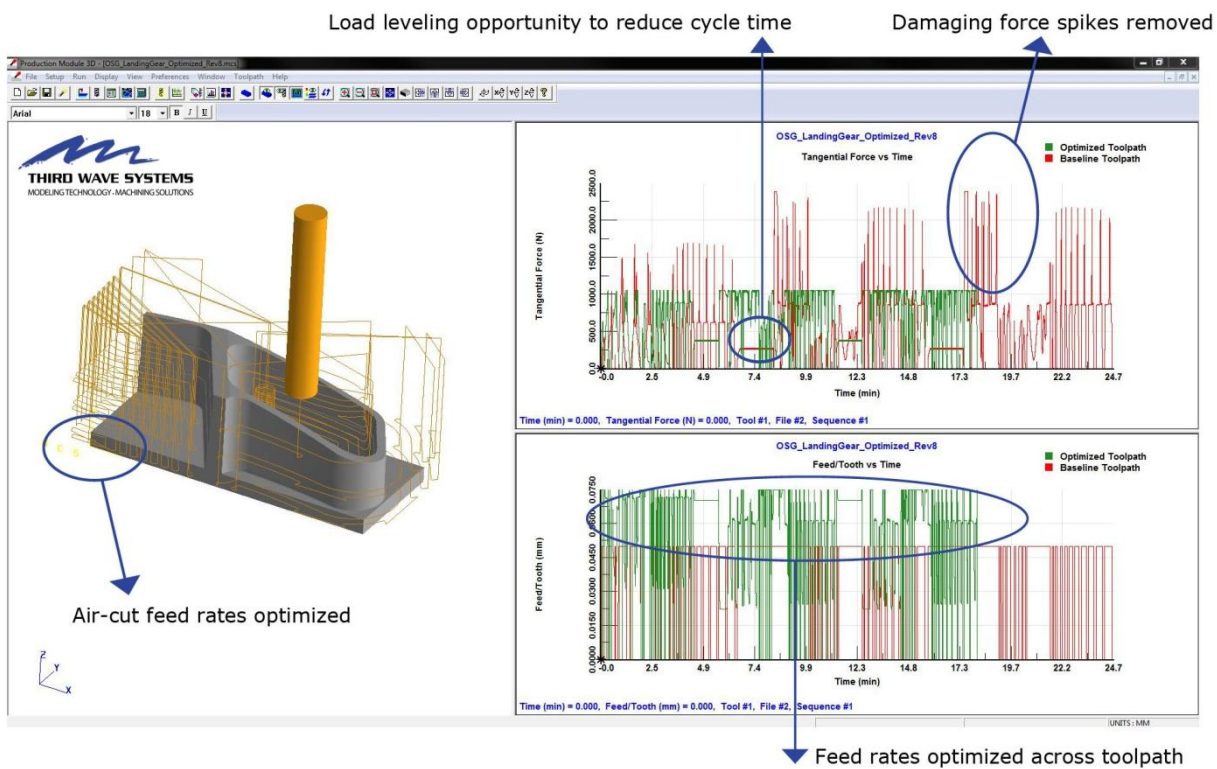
Load leveling opportunity to reduce cycle time

Damaging force spikes removed

Production Module 3D - [OSG_LandingGear_Optimized_Rev8.mcs]

File Setup Run Display View Preferences Window Toolpath Help

Arial 18 B I U

THIRD WAVE SYSTEMS
MODELING TECHNOLOGY - MACHINING SOLUTIONS

OSG_LandingGear_Optimized_Rev8
Tangential Force vs Time

Optimized Toolpath
Baseline Toolpath

Tangential Force (N)

2500.0
2000.0
1500.0
1000.0
500.0
0.0

-0.0 2.5 4.9 7.4 9.9 12.3 14.8 17.3 19.7 22.2 24.7
Time (min)

Time (min) = 0.000, Tangential Force (N) = 0.000, Tool #1, File #2, Sequence #1

OSG_LandingGear_Optimized_Rev8
Feed/Tooth vs Time

Optimized Toolpath
Baseline Toolpath

Feed/Tooth (mm)

0.0750
0.0600
0.0450
0.0300
0.0150
0.0000

-0.0 2.5 4.9 7.4 9.9 12.3 14.8 17.3 19.7 22.2 24.7
Time (min)

Time (min) = 0.000, Feed/Tooth (mm) = 0.000, Tool #1, File #2, Sequence #1

Air-cut feed rates optimized

Z
Y
X

UNITS : MM

Feed rates optimized across toolpath